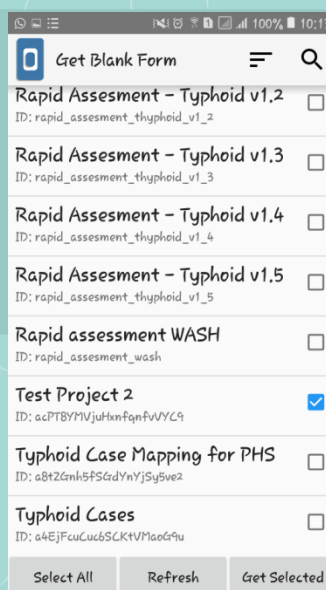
100% 10:1

Get Blank Form

Rapid Assesment - Typhoid v1.2
ID: rapid_assesment_thyphoid_v1_2

Rapid Assesment - Typhoid v1.3
ID: rapid_assesment_thyphoid_v1_3

Rapid Assesment - Typhoid v1.4
ID: rapid_assesment_thyphoid_v1_4

Rapid Assesment - Typhoid v1.5
ID: rapid_assesment_thyphoid_v1_5

Rapid assessment WASH
ID: rapid_assesment_wash

Test Project 2
ID: acPTBYMVjuHxnfqnfvVYC9

Typhoid Case Mapping for PHS
ID: a8tZGmh5fSGdYnYjSy5ve2

Typhoid Cases
ID: a4EjFcuCuc6SCKtVMaoG9u

Select All
Refresh
Get Selected